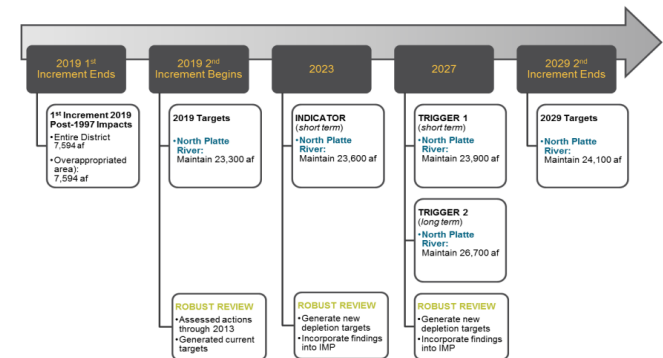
2019 1st Increment Ends

2019 2nd Increment Begins

2023

2027

2029 2nd Increment Ends

1st Increment 2019 Post-1997 Impacts
•Entire District 7,594 af
•Overappropriated area): 7,594 af

2019 Targets
•North Platte River: Maintain 23,300 af

INDICATOR (short term)
•North Platte River: Maintain 23,600 af

TRIGGER 1 (short term)
•North Platte River: Maintain 23,900 af

2029 Targets
•North Platte River: Maintain 24,100 af

TRIGGER 2 (long term)
•North Platte River: Maintain 26,700 af

ROBUST REVIEW
•Assessed actions through 2013
•Generated current targets

ROBUST REVIEW
•Generate new depletion targets
•Incorporate findings into IMP

ROBUST REVIEW
•Generate new depletion targets
•Incorporate findings into IMP